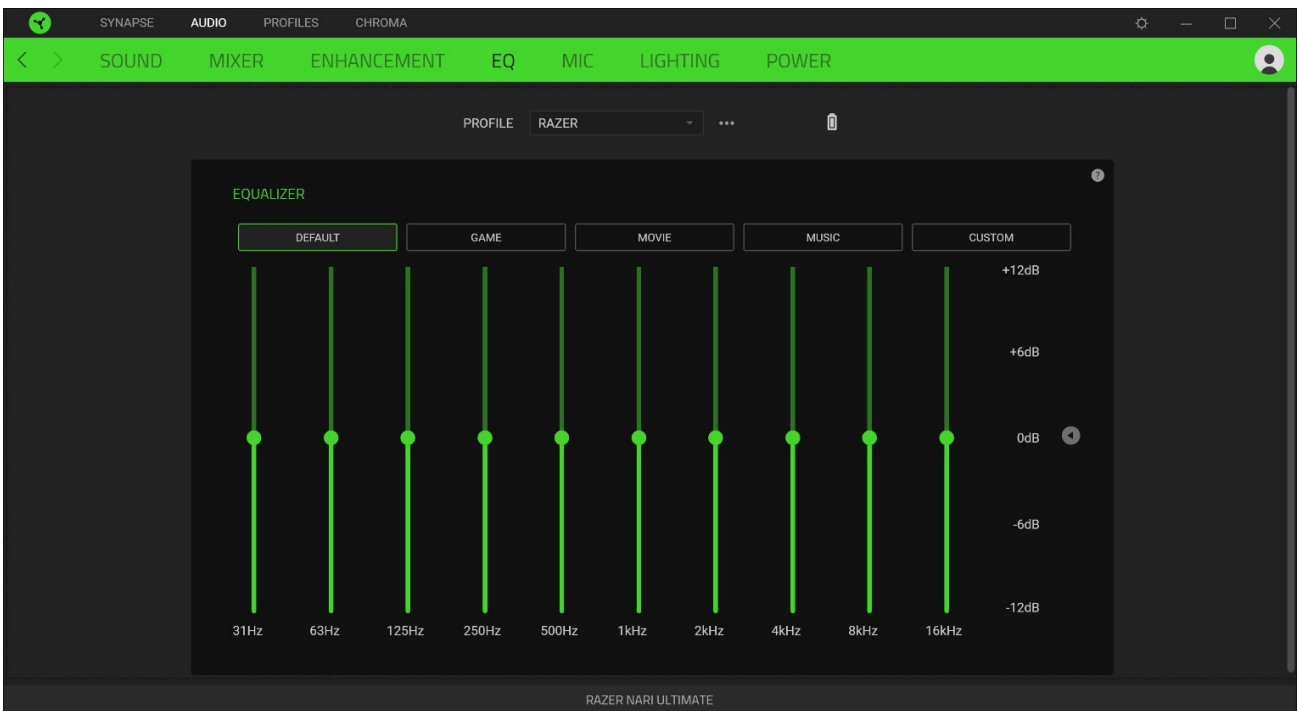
SYNAPSE AUDIO PROFILES CHROMA

SOUND MIXER ENHANCEMENT EQ MIC LIGHTING POWER

PROFILE RAZER •••

EQUALIZER

DEFAULT GAME MOVIE MUSIC CUSTOM

+12dB

+6dB

0dB

-6dB

-12dB

31Hz 63Hz 125Hz 250Hz 500Hz 1kHz 2kHz 4kHz 8kHz 16kHz

RAZER NARI ULTIMATE